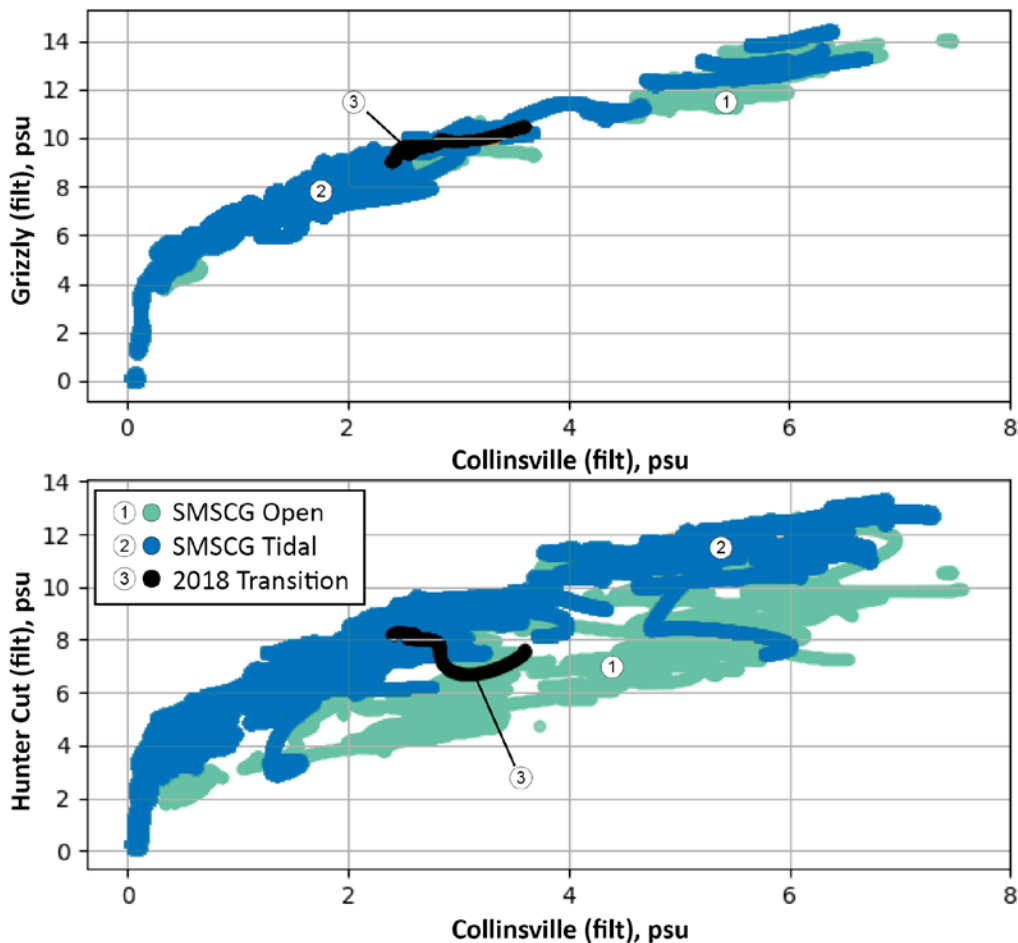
14
12
10
8
6
4
2
0
Grizzly (filt), psu
3
2
1
0
2
4
6
8
Collinsville (filt), psu

14
12
10
8
6
4
2
0
Hunter Cut (filt), psu
1 SMSCG Open
2 SMSCG Tidal
3 2018 Transition
2
1
3
0
2
4
6
8
Collinsville (filt), psu